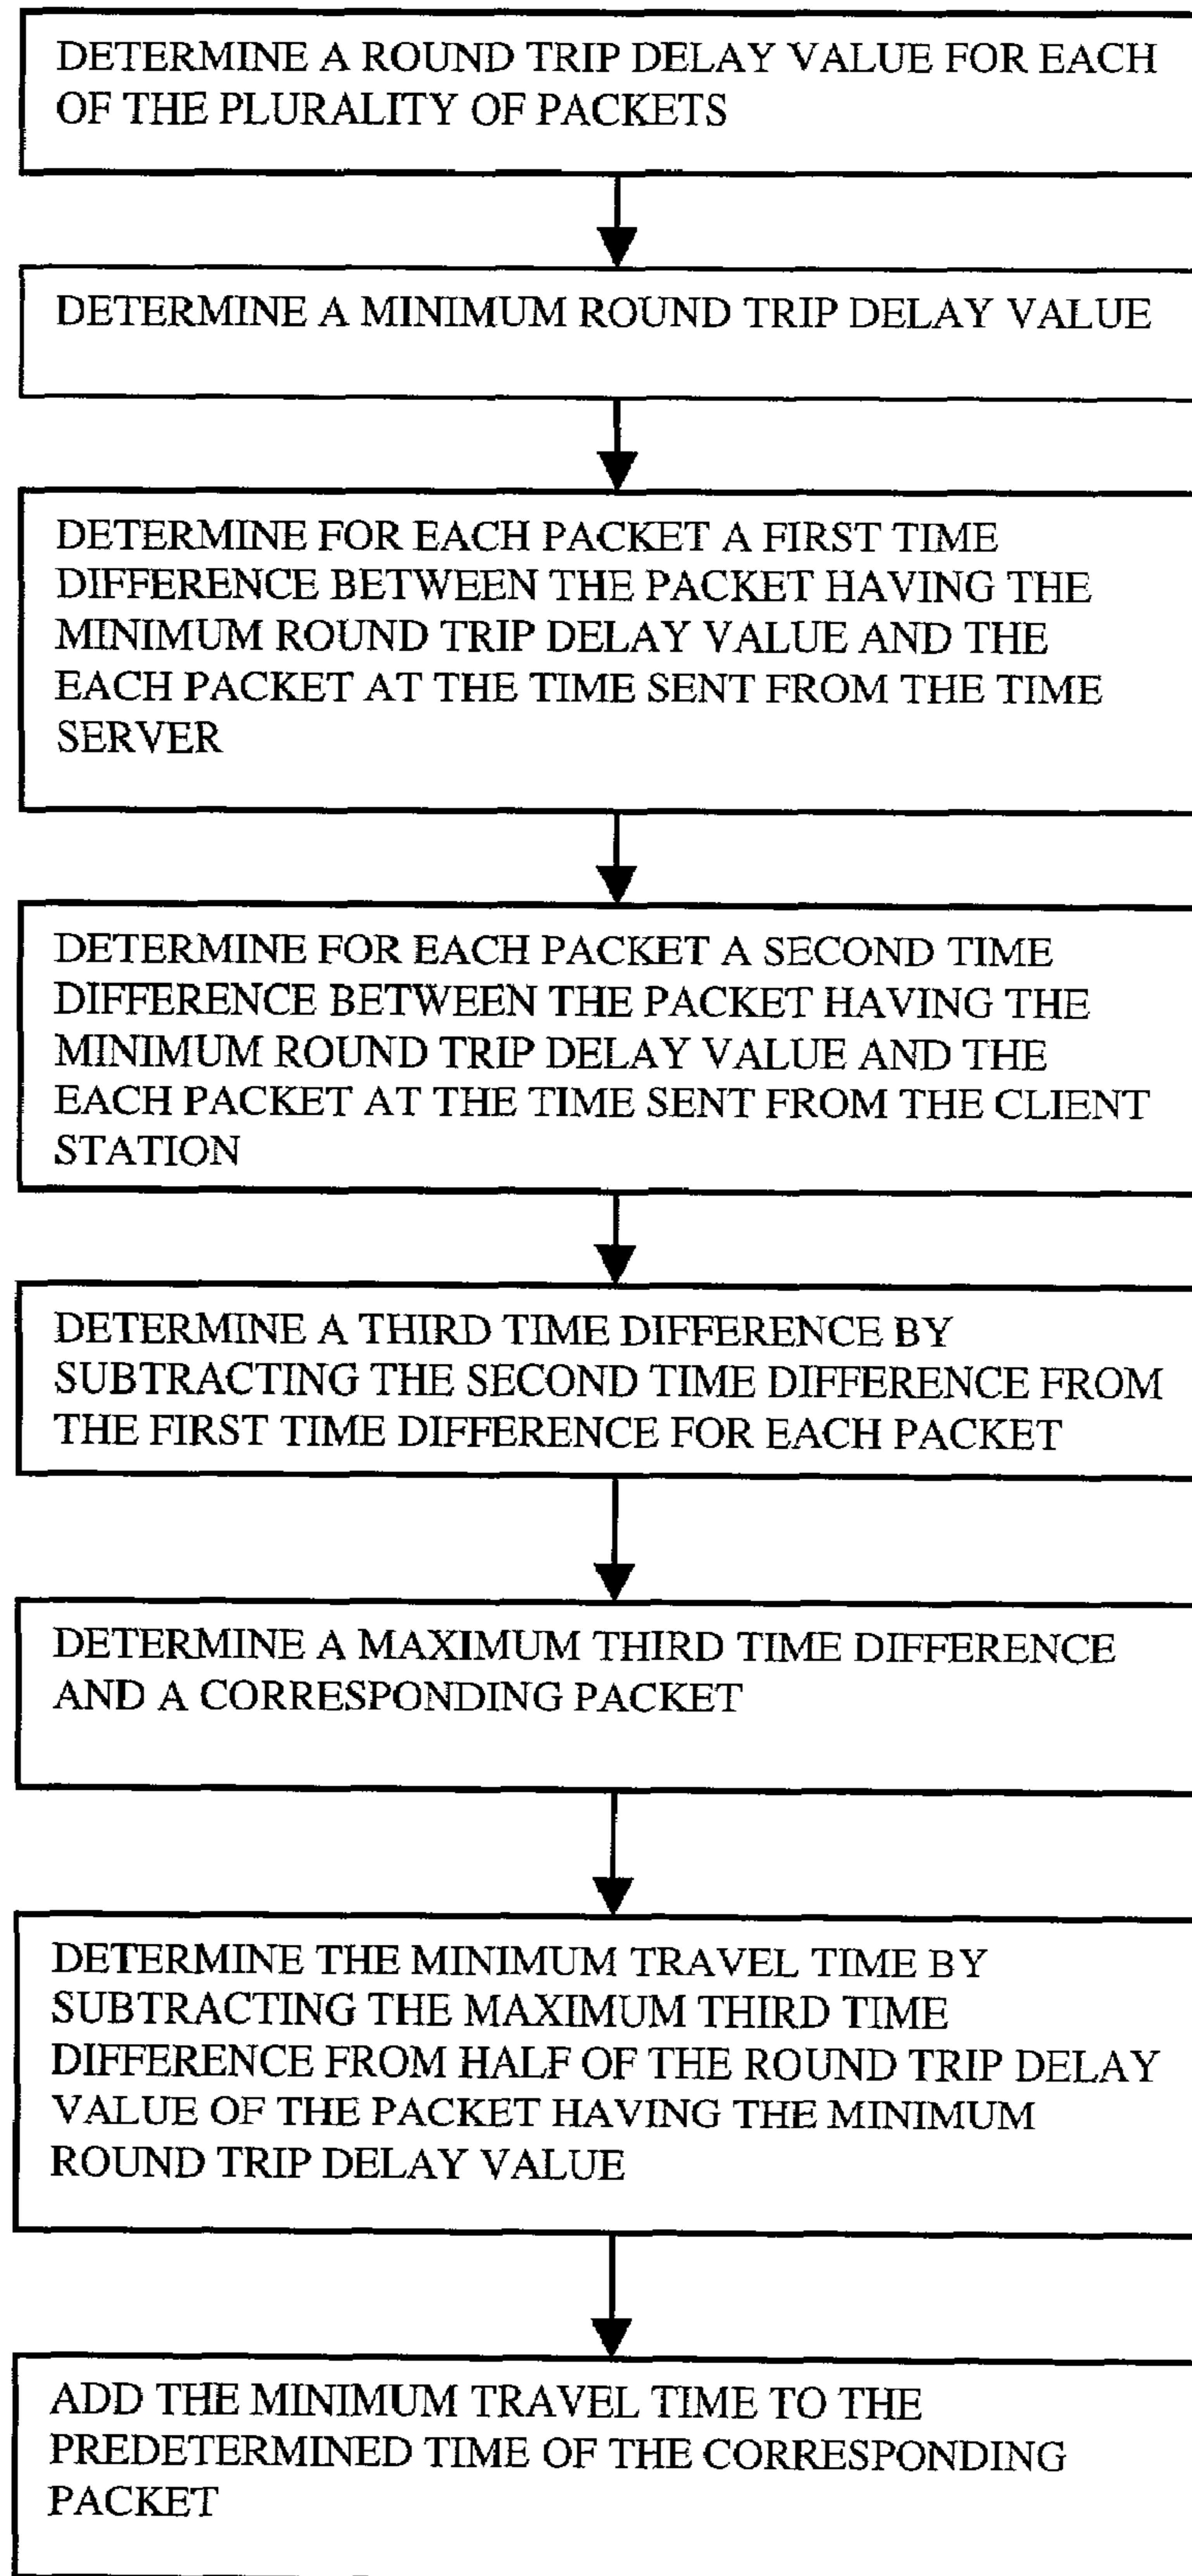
DETERMINE A ROUND TRIP DELAY VALUE FOR EACH OF THE PLURALITY OF PACKETS

DETERMINE A MINIMUM ROUND TRIP DELAY VALUE

DETERMINE FOR EACH PACKET A FIRST TIME DIFFERENCE BETWEEN THE PACKET HAVING THE MINIMUM ROUND TRIP DELAY VALUE AND THE EACH PACKET AT THE TIME SENT FROM THE TIME SERVER

DETERMINE FOR EACH PACKET A SECOND TIME DIFFERENCE BETWEEN THE PACKET HAVING THE MINIMUM ROUND TRIP DELAY VALUE AND THE EACH PACKET AT THE TIME SENT FROM THE CLIENT STATION

DETERMINE A THIRD TIME DIFFERENCE BY SUBTRACTING THE SECOND TIME DIFFERENCE FROM THE FIRST TIME DIFFERENCE FOR EACH PACKET

DETERMINE A MAXIMUM THIRD TIME DIFFERENCE AND A CORRESPONDING PACKET

DETERMINE THE MINIMUM TRAVEL TIME BY SUBTRACTING THE MAXIMUM THIRD TIME DIFFERENCE FROM HALF OF THE ROUND TRIP DELAY VALUE OF THE PACKET HAVING THE MINIMUM ROUND TRIP DELAY VALUE

ADD THE MINIMUM TRAVEL TIME TO THE PREDETERMINED TIME OF THE CORRESPONDING PACKET